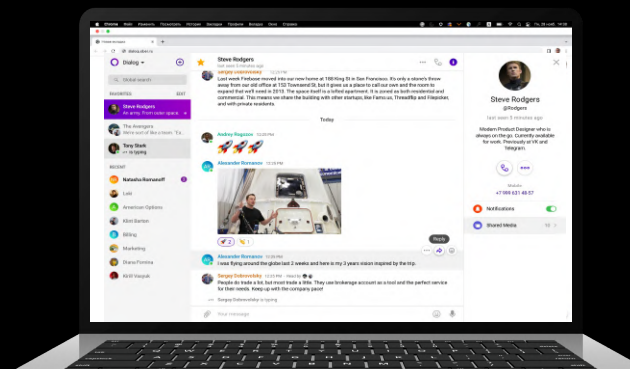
Dialog

Global search

FAVORITES EDIT

Steve Rodgers
An army from outer space

The Avengers
We're out of Shawarma "Ex...

Tony Stark
is typing

RECENT

Natasha Romanoff

Loki

American Options

Clint Barton

Billing

Marketing

Diana Prince

Steve Rodgers
last seen 5 minutes ago

Sergey Dobrovolsky 12:25 PM
Last week Firebase moved into our new home at 188 King St in San Francisco. It's only a stone's throw away from our old office at 153 Townsend St, but it gives us a place to call our own and the room to expand that we'll need in 2019. The space itself is a lofted apartment. It is zoned as both residential and commercial. This means we share the building with other startups, like Fama.us, ThreadRip and Fliepolen, and with private residents.

Today

Andrey Rogozov 12:25 PM

Alexander Romanov 12:25 PM

2 1

Reply

Alexander Romanov 12:29 PM
I was flying around the globe last 2 weeks and here is my 3 years vision inspired by the trip.

Sergey Dobrovolsky 12:33 PM
People do trade a bit, but most trade a little. They use brokerage account as a tool and the perfect service for their needs. Keep up with the company pace!

Sergey Dobrovolsky is typing

Type message

Steve Rodgers
@Rodgers

last seen 5 minutes ago

Modern Product Designer who is always on the go. Currently available for work. Previously at VK and Telegram.

Mobile
+7 986 621 48 67

Notifications

Shared Media